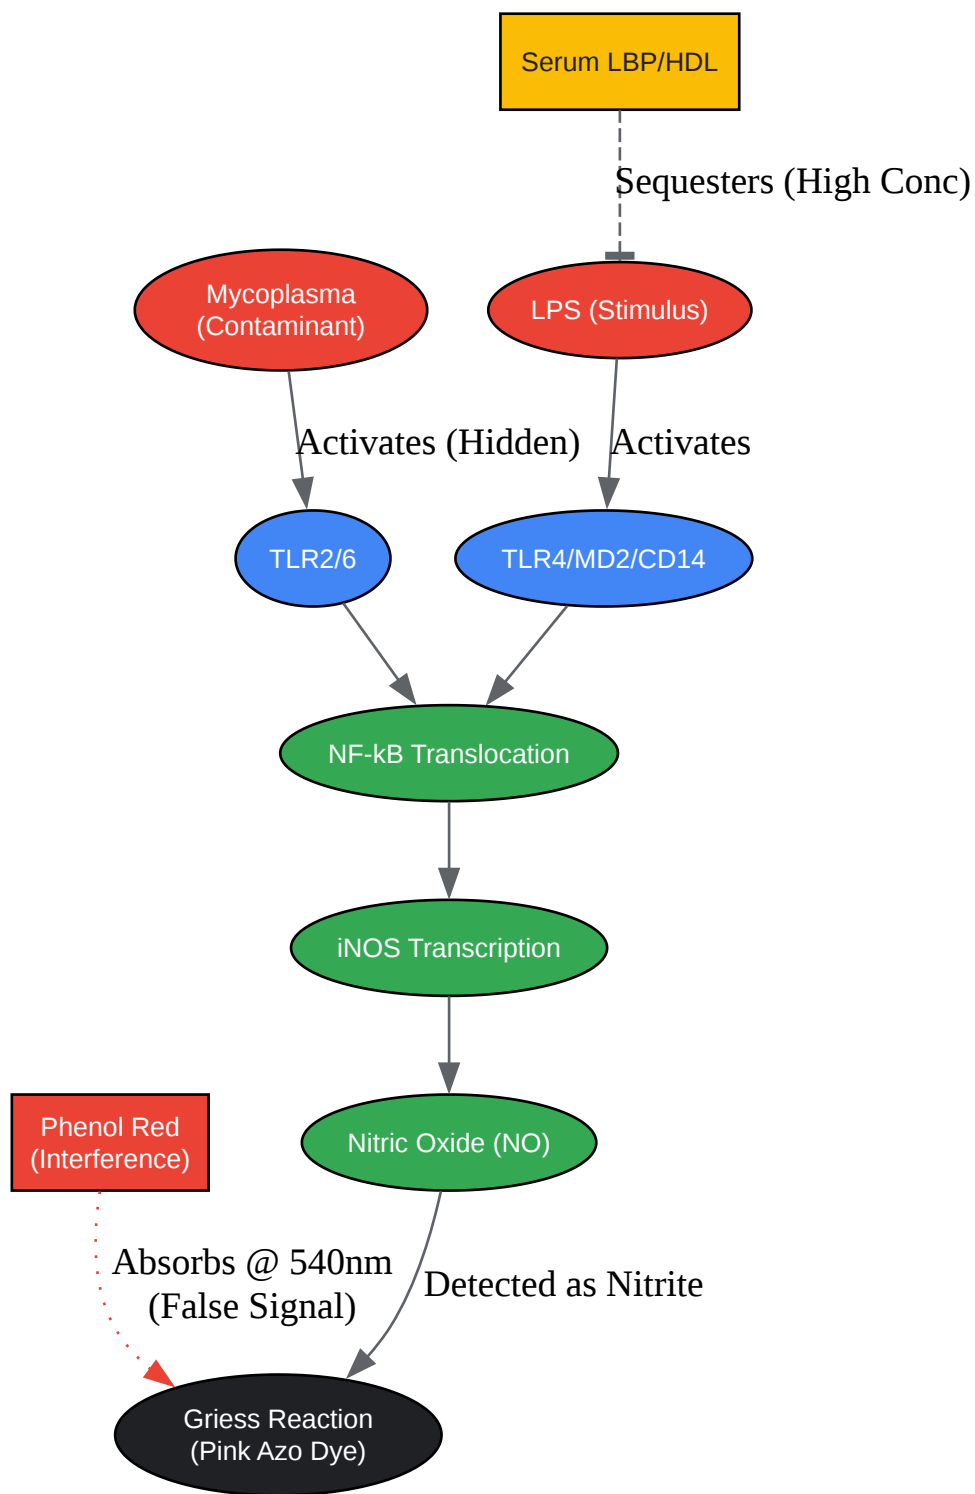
Serum LBP/HDL

Sequesters (High Conc)

Mycoplasma (Contaminant)

LPS (Stimulus)

Activates (Hidden)

Activates

TLR2/6

TLR4/MD2/CD14

NF-kB Translocation

iNOS Transcription

Phenol Red (Interference)

Nitric Oxide (NO)

Absorbs @ 540nm (False Signal)

Detected as Nitrite

Griess Reaction (Pink Azo Dye)